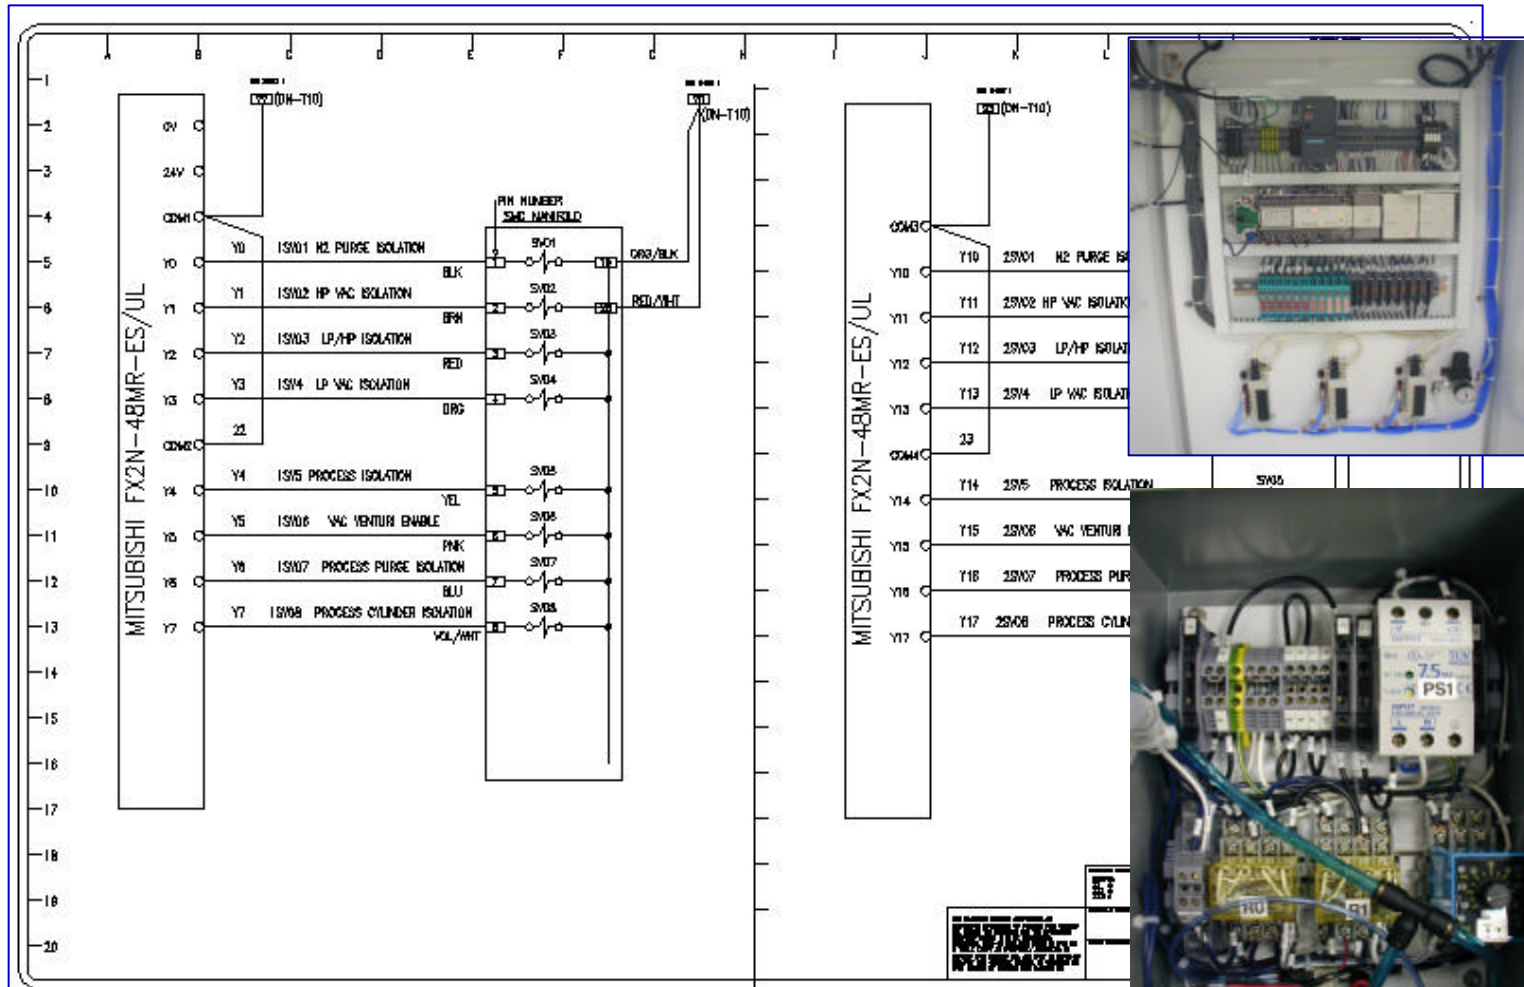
A B C D E F G H I J K L

1 2 3 4 5 6 7 8 9 10 11 12 13 14 15 16 17 18 19 20

MITSUBISHI FX2N-48MR-ES/UL

0V
24V
COM1
Y0
Y1
Y2
Y3
COM2
Y4
Y5
Y6
Y7

(DN-T10)

(DN-T10)

PIN NUMBER
SMC MANIFOLD

Y0 1SV01 N2 PURGE ISOLATION BLK
Y1 1SV02 HP VAC ISOLATION BRN
Y2 1SV03 LP/HP ISOLATION RED
Y3 1SV4 LP VAC ISOLATION ORG
22
Y4 1SV5 PROCESS ISOLATION YEL
Y5 1SV06 VAC VENTURI ENABLE PNK
Y6 1SV07 PROCESS PURGE ISOLATION BLU
Y7 1SV08 PROCESS CYLINDER ISOLATION VOL/WHT

SV01
SV02
SV03
SV04
SV05
SV06
SV07
SV08

1 2 3 4 5 6 7 8

ORG/BLK
RED/WHT

MITSUBISHI FX2N-48MR-ES/UL

(DN-T10)

COM3
Y10
Y11
Y12
Y13
COM4
Y14
Y15
Y16
Y17

Y10 2SV01 N2 PURGE IS
Y11 2SV02 HP VAC ISOLATI
Y12 2SV03 LP/HP ISOLAT
Y13 2SV4 LP VAC ISOLAT
23
Y14 2SV5 PROCESS ISOLATION
Y15 2SV06 VAC VENTURI
Y16 2SV07 PROCESS PUR
Y17 2SV08 PROCESS CYLIN

SV05

7.5
PS1

HU
R1